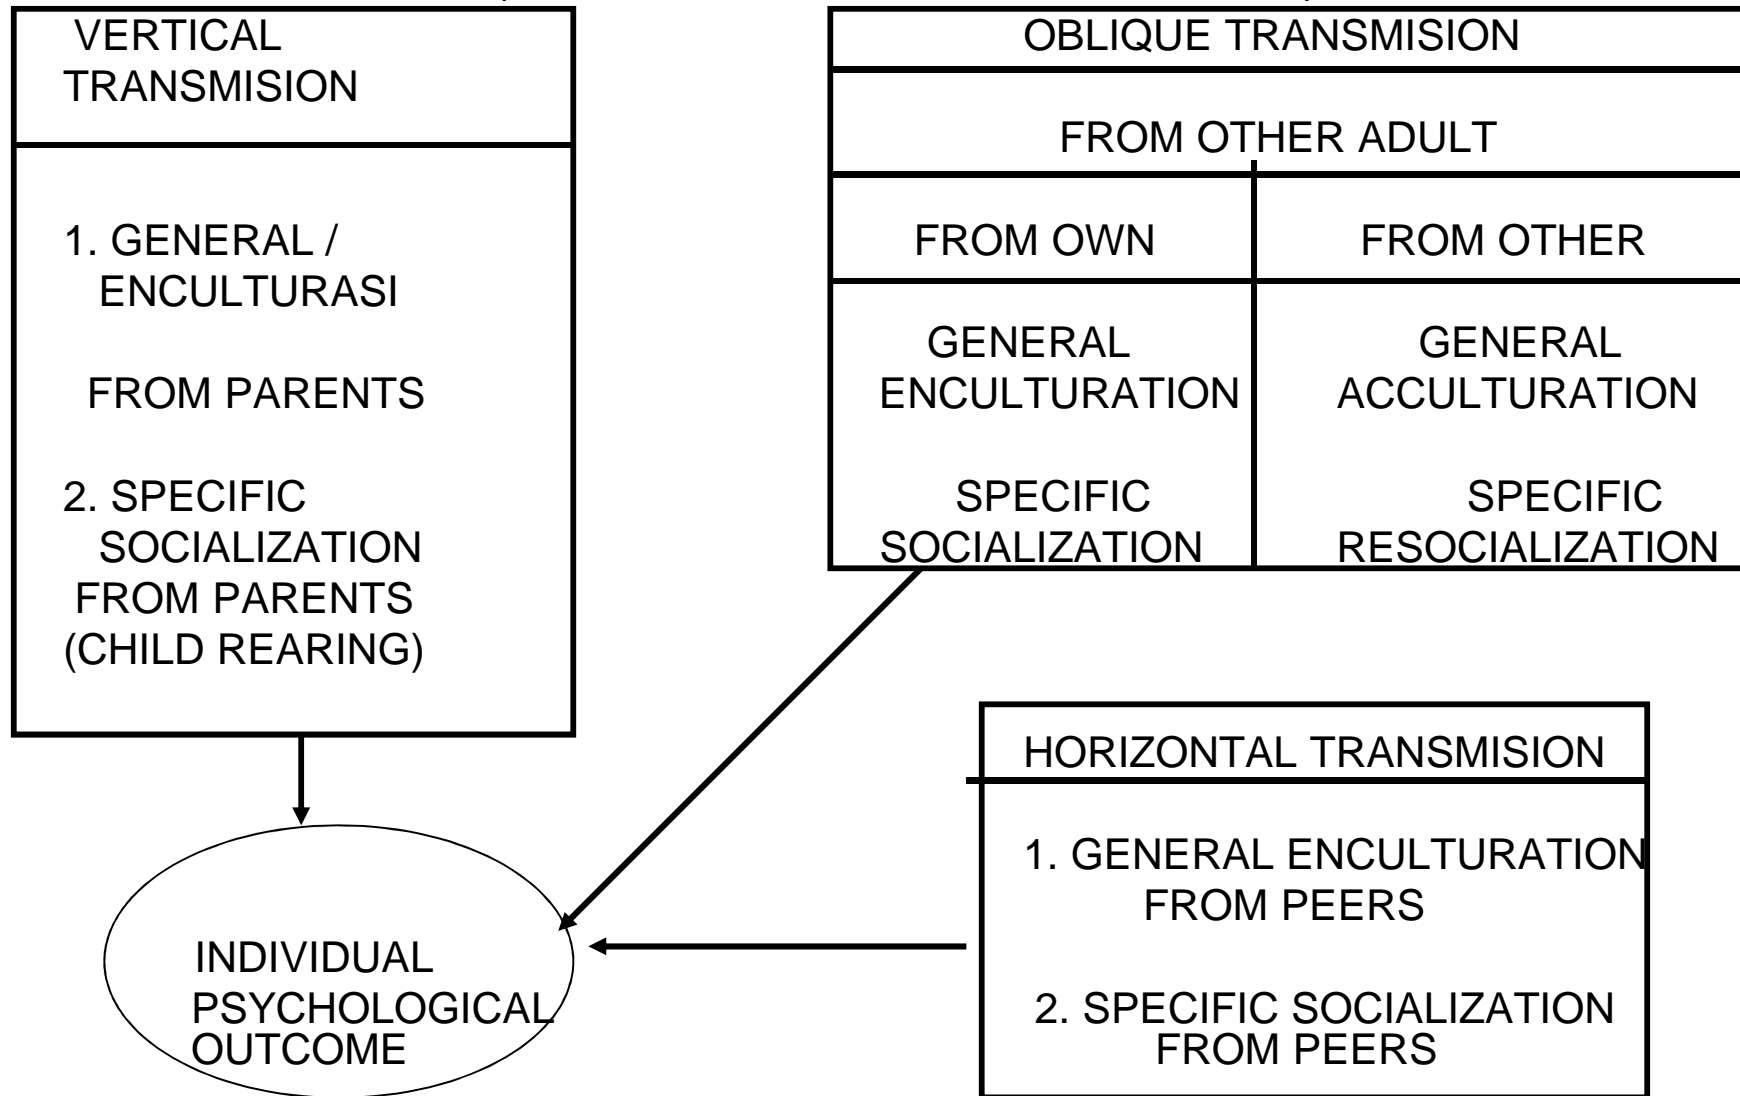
VERTICAL TRANSMISION

1. GENERAL / ENCULTURASI

FROM PARENTS

2. SPECIFIC SOCIALIZATION FROM PARENTS (CHILD REARING)

OBLIQUE TRANSMISION

FROM OTHER ADULT

| FROM OWN | FROM OTHER |
|---|---|
| GENERAL ENCULTURATION<br><br>SPECIFIC SOCIALIZATION | GENERAL ACCULTURATION<br><br>SPECIFIC RESOCIALIZATION |

HORIZONTAL TRANSMISION

1. GENERAL ENCULTURATION FROM PEERS

2. SPECIFIC SOCIALIZATION FROM PEERS

INDIVIDUAL PSYCHOLOGICAL OUTCOME